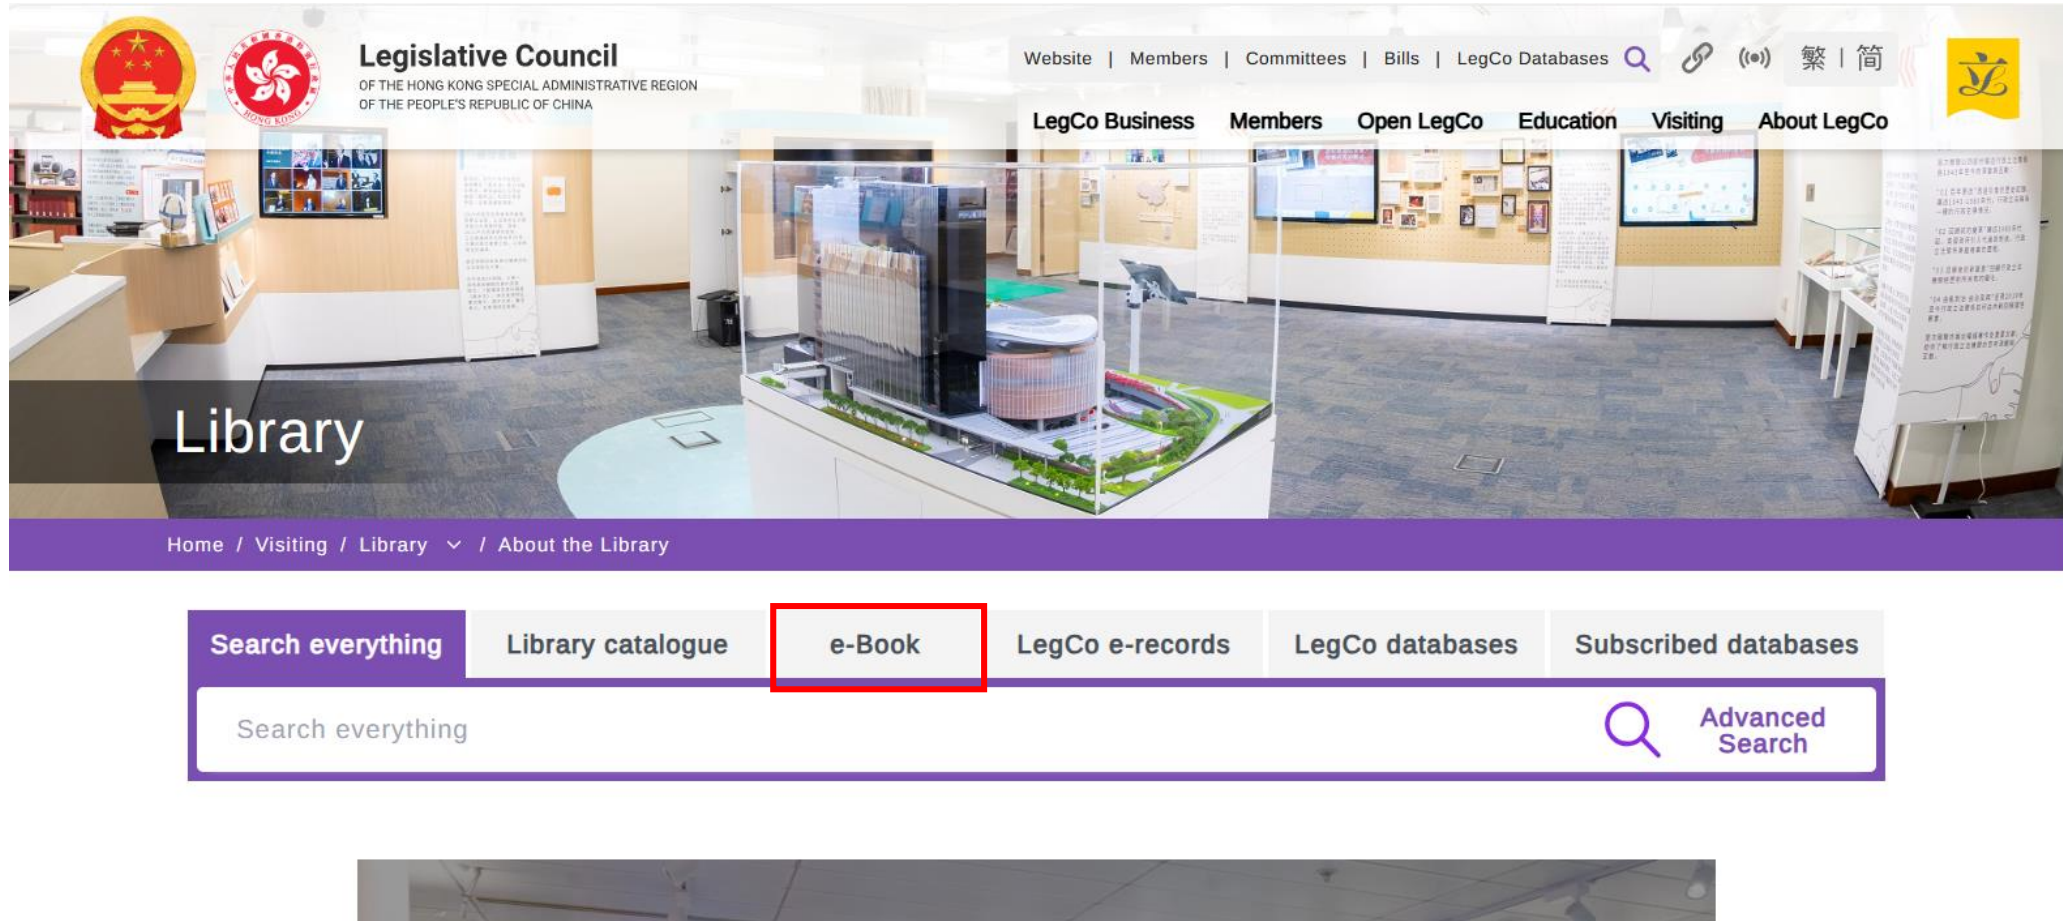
Legislative Council
OF THE HONG KONG SPECIAL ADMINISTRATIVE REGION
OF THE PEOPLE'S REPUBLIC OF CHINA

Website | Members | Committees | Bills | LegCo Databases

繁 | 简

LegCo Business Members Open LegCo Education Visiting About LegCo

Library

Home / Visiting / Library / About the Library

Search everything Library catalogue e-Book LegCo e-records LegCo databases Subscribed databases

Search everything

Advanced Search